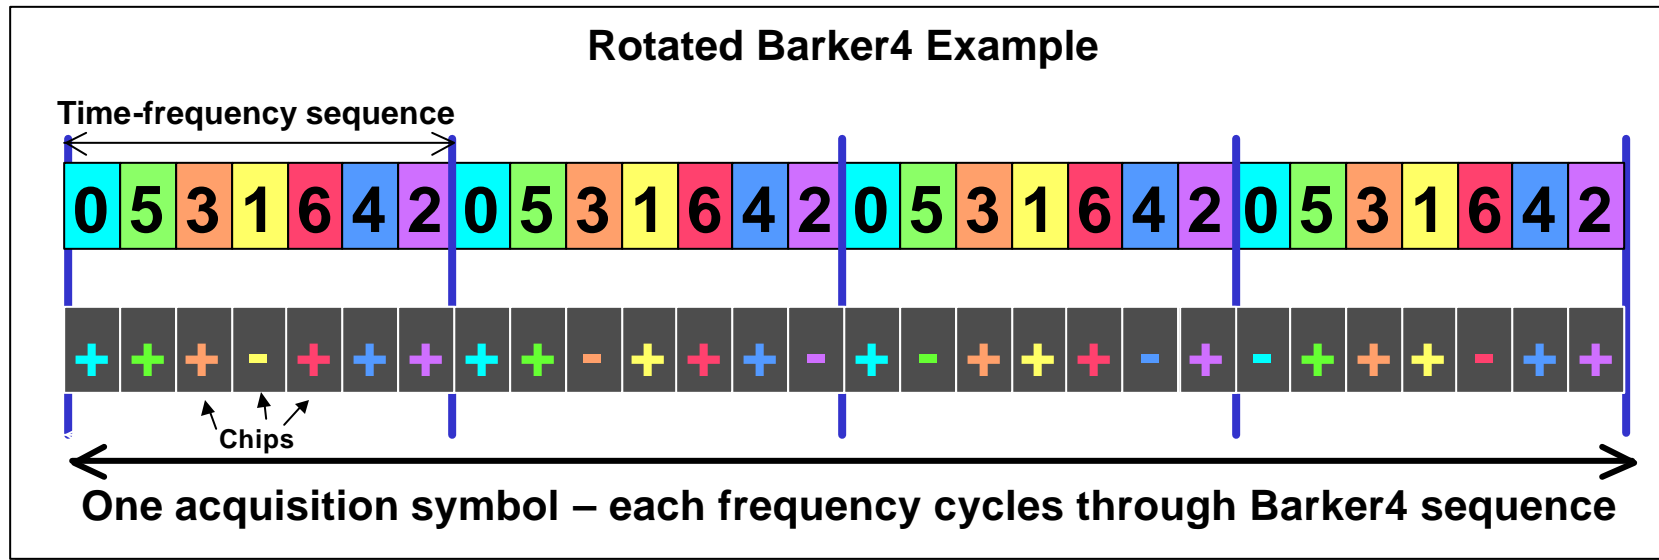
Rotated Barker4 Example

Time-frequency sequence

| 0 | 5 | 3 | 1 | 6 | 4 | 2 | 0 | 5 | 3 | 1 | 6 | 4 | 2 | 0 | 5 | 3 | 1 | 6 | 4 | 2 | 0 | 5 | 3 | 1 | 6 | 4 | 2 |
|---|---|---|---|---|---|---|---|---|---|---|---|---|---|---|---|---|---|---|---|---|---|---|---|---|---|---|---|
| + | + | + | - | + | + | + | + | + | - | + | + | + | - | + | - | + | + | + | - | + | - | + | + | + | - | + | + |

Chips

One acquisition symbol – each frequency cycles through Barker4 sequence